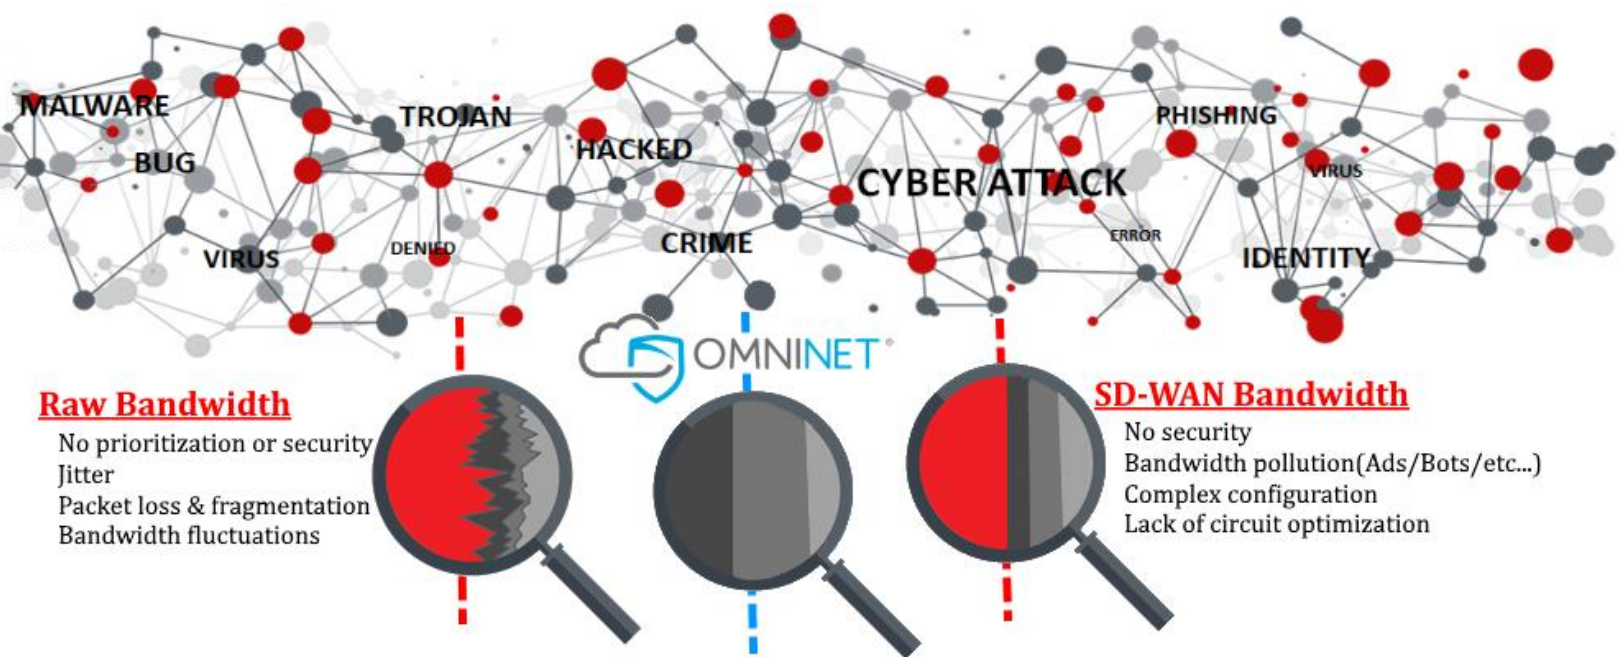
MALWARE
TROJAN
HACKED
BUG
CYBER ATTACK
PHISHING
VIRUS
VIRUS
DENIED
CRIME
ERROR
IDENTITY

OMNINET

Raw Bandwidth
No prioritization or security
Jitter
Packet loss & fragmentation
Bandwidth fluctuations

SD-WAN Bandwidth
No security
Bandwidth pollution(Ads/Bots/etc...)
Complex configuration
Lack of circuit optimization